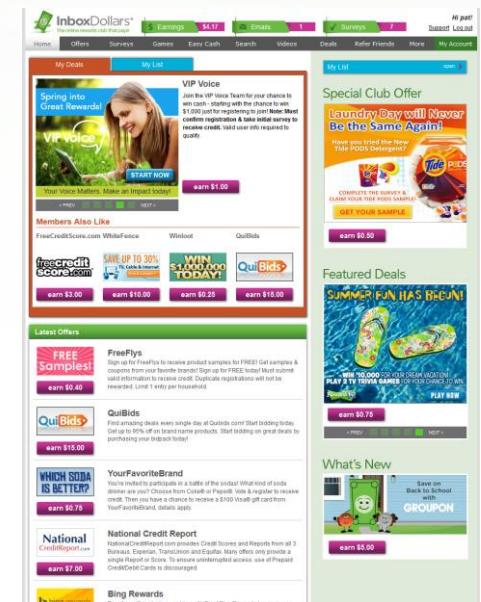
InboxDollars
The online rewards club that pays!

$ Earnings $4.17
Emails 1
Surveys 7

Hi pat!
Support Log out

Home Offers Surveys Games Easy Cash Search Videos Deals Refer Friends More My Account

My Deals
My List

VIP Voice
Join the VIP Voice Team for your chance to win cash - starting with the chance to win $1,000 just for registering to join! Note: Must confirm registration & take initial survey to receive credit. Valid user info required to qualify.

Spring into Great Rewards!
VIP Voice
START NOW
Your Voice Matters. Make an Impact today!

earn $1.00

< PREV NEXT >

Members Also Like
FreeCreditScore.com WhiteFence Winloot QuiBids

freecreditscore.com
SAVE UP TO 30% TV, Cable & Internet
WIN $1,000,000 TODAY!
QuiBids

earn $3.00 earn $10.00 earn $0.28 earn $15.00

Latest Offers

FREE Samples!
earn $0.40
FreeFlys
Sign up for FreeFlys to receive product samples for FREE! Get samples & coupons from your favorite brands! Sign up for FREE today! Must submit valid information to receive credit. Duplicate registrations will not be rewarded. Limit 1 entry per household.

QuiBids
earn $15.00
QuiBids
Find amazing deals every single day at Quibids.com! Start bidding today. Get up to 95% off on brand name products. Start bidding on great deals by purchasing your bidpack today!

WHICH SODA IS BETTER?
earn $0.75
YourFavoriteBrand
You're invited to participate in a battle of the sodas! What kind of soda drinker are you? Choose from Coke® or Pepsi®. Vote & register to receive credit. Then you have a chance to receive a $100 Visa® gift card from YourFavoriteBrand, details apply.

National CreditReport.com
earn $7.00
National Credit Report
NationalCreditReport.com provides Credit Scores and Reports from all 3 Bureaus, Experian, TransUnion and Equifax. Many offers only provide a single Report or Score. To ensure uninterrupted access, use of Prepaid Credit/Debit Cards is discouraged.

Bing Rewards

My List
open

Special Club Offer
Laundry Day will Never Be the Same Again!
Have you tried the New Tide PODS Detergent?
Tide PODS
COMPLETE THE SURVEY & CLAIM YOUR TIDE PODS SAMPLE!
GET YOUR SAMPLE
earn $0.50

Featured Deals
SUMMER FUN HAS BEGUN!
WIN $10,000 FOR YOUR DREAM VACATION! PLAY 3 TV TRIVIA GAMES FOR YOUR CHANCE TO WIN!
earn $0.75
< PREV NEXT >

What's New
Save on Back to School with GROUPON
earn $5.00